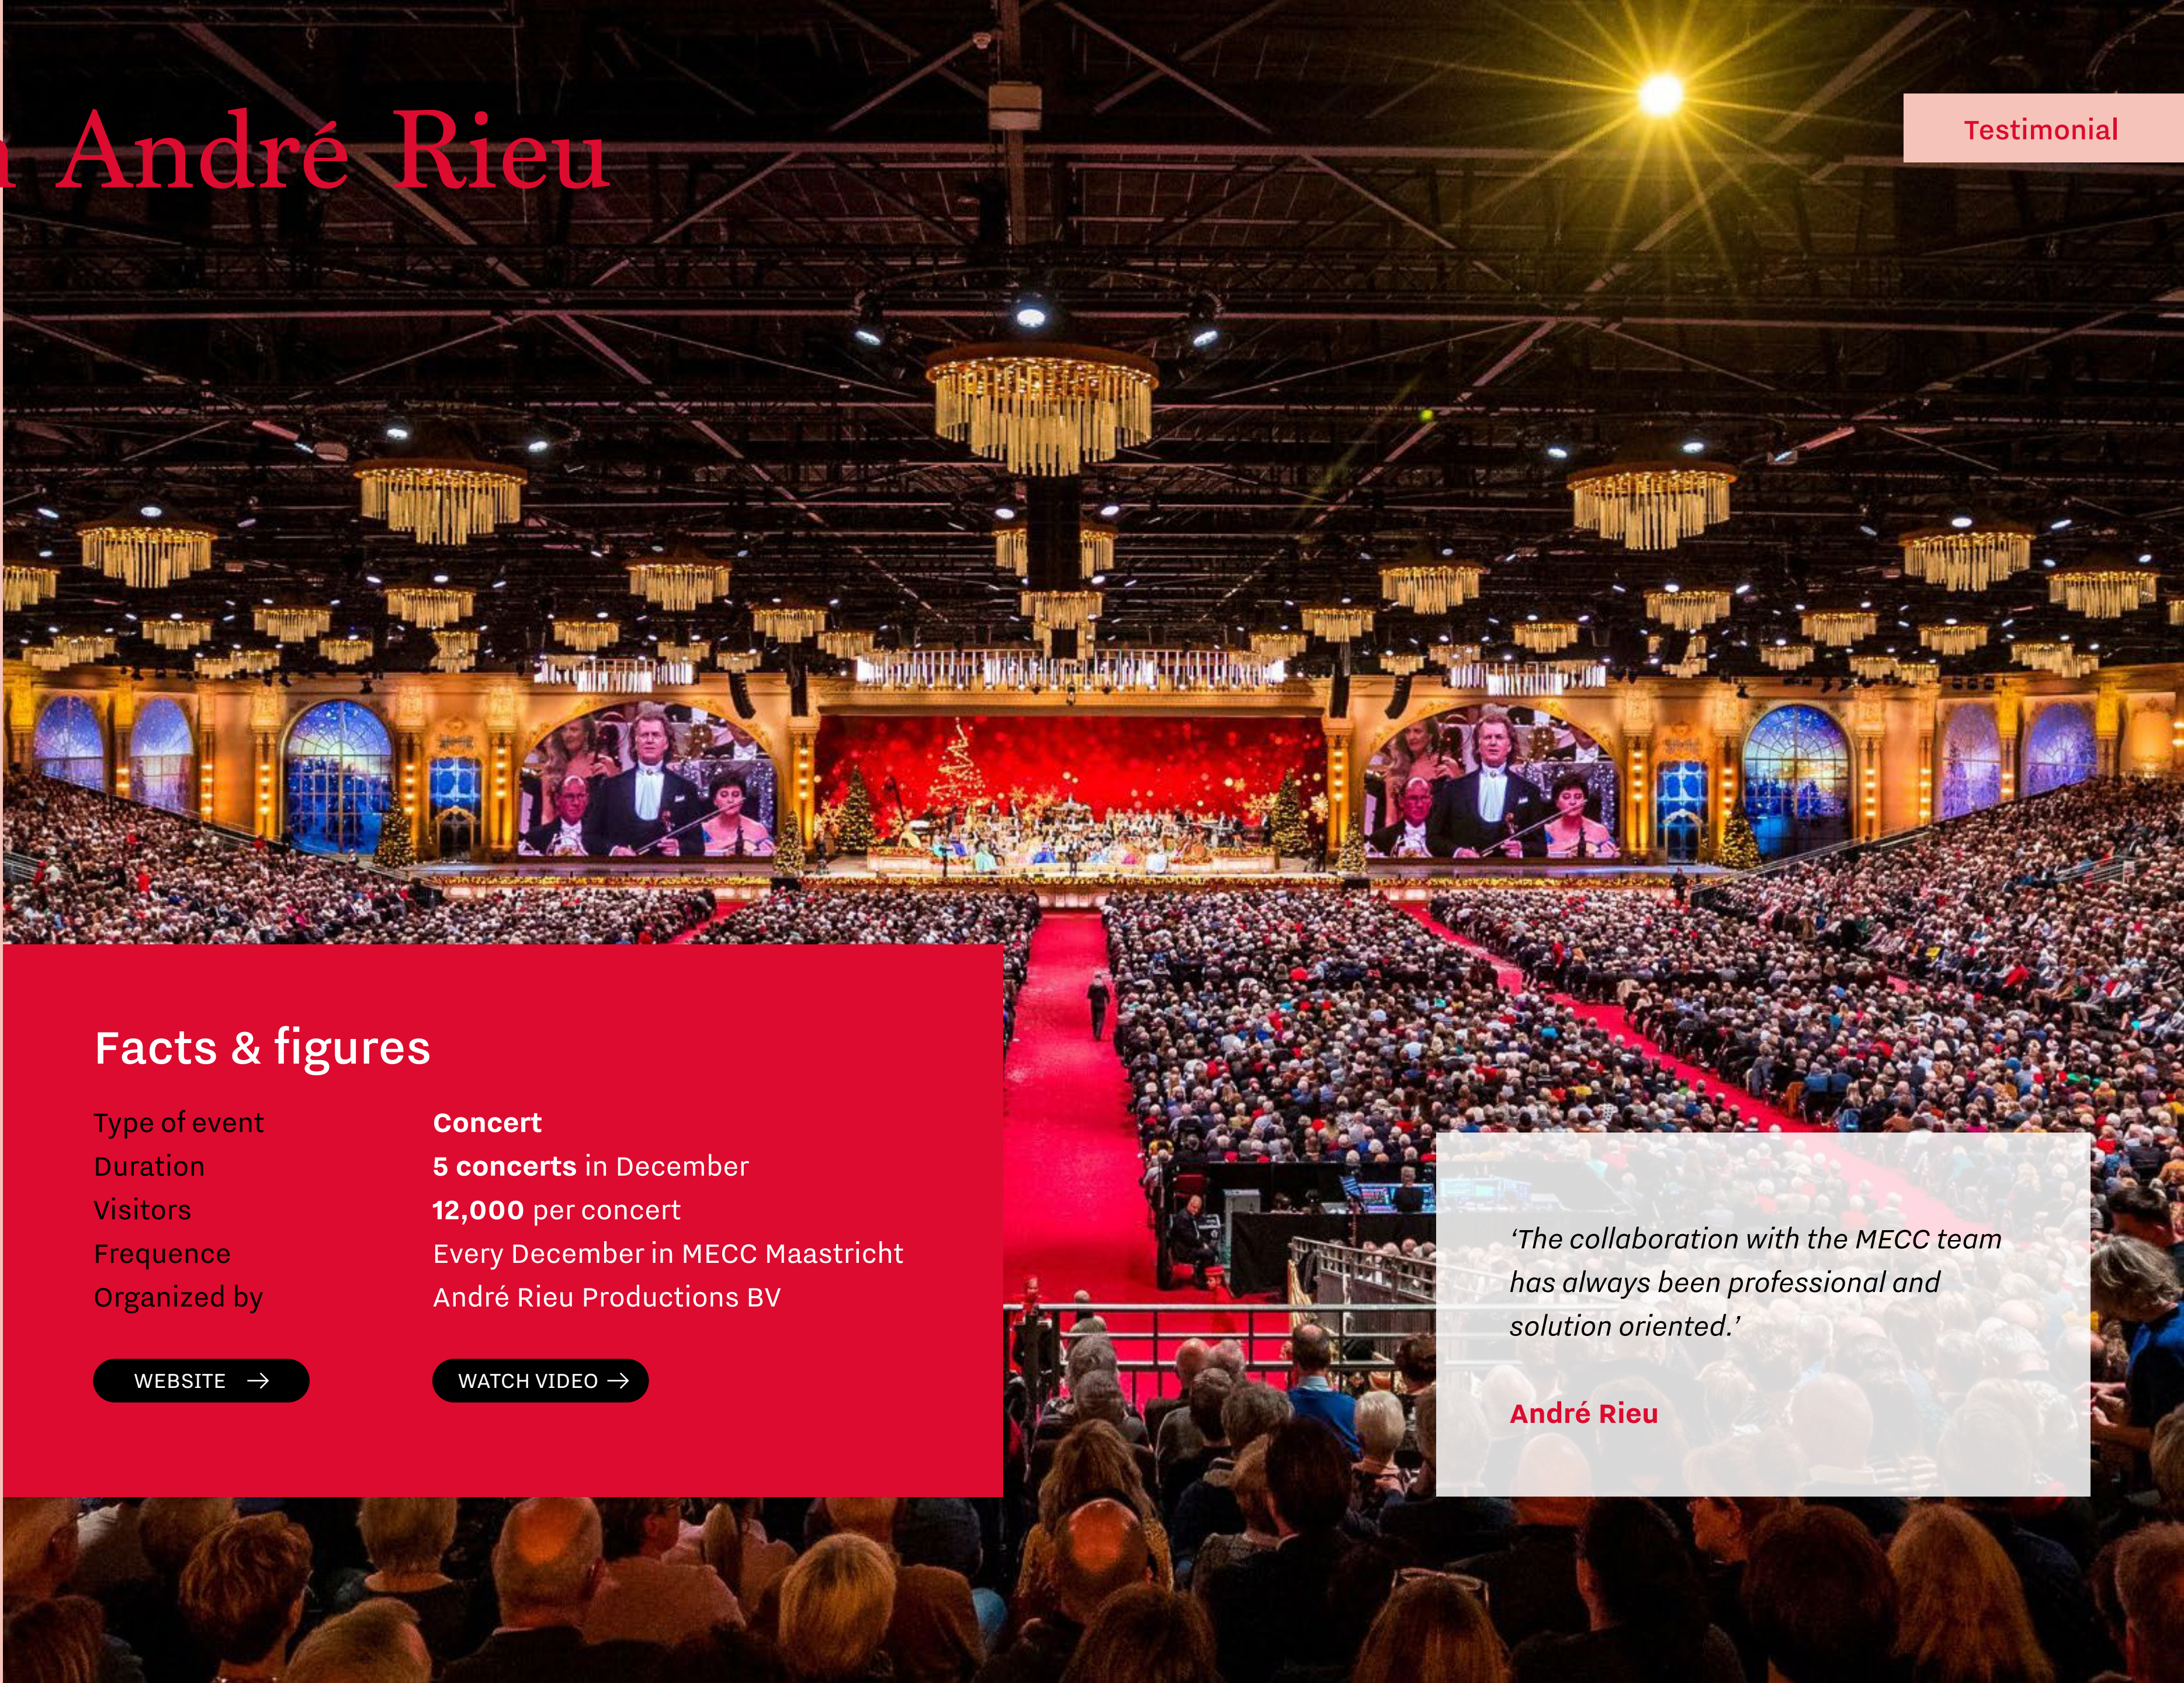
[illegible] André Rieu

Testimonial

Facts & figures

| Type of event | **Concert** |
|---|---|
| Duration | **5 concerts** in December |
| Visitors | **12,000** per concert |
| Frequence | Every December in MECC Maastricht |
| Organized by | André Rieu Productions BV |

WEBSITE

WATCH VIDEO

‘The collaboration with the MECC team has always been professional and solution oriented.’

André Rieu